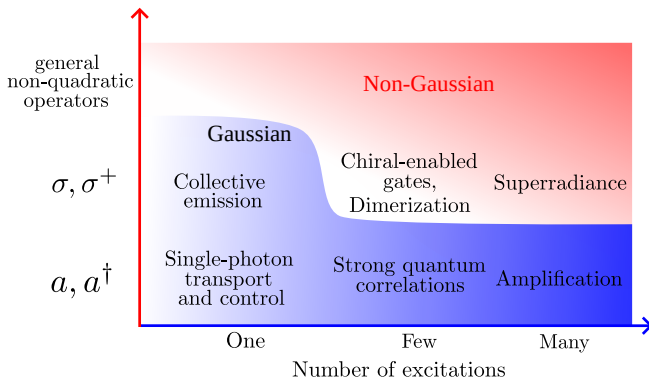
general non-quadratic operators

$\sigma, \sigma^+$

$a, a^\dagger$

Non-Gaussian

Gaussian

Collective emission

Chiral-enabled gates, Dimerization

Superradiance

Single-photon transport and control

Strong quantum correlations

Amplification

One

Few

Many

Number of excitations